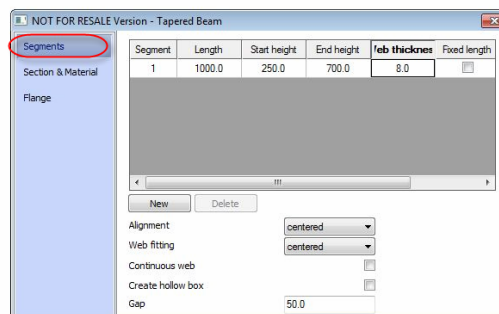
NOT FOR RESALE Version - Tapered Beam

Segments

Section & Material

Flange

| Segment | Length | Start height | End height | /eb thicknes | Fixed length |
|---|---|---|---|---|---|
| 1 | 1000.0 | 250.0 | 700.0 | 8.0 | |

New Delete

Alignment centered

Web fitting centered

Continuous web

Create hollow box

Gap 50.0